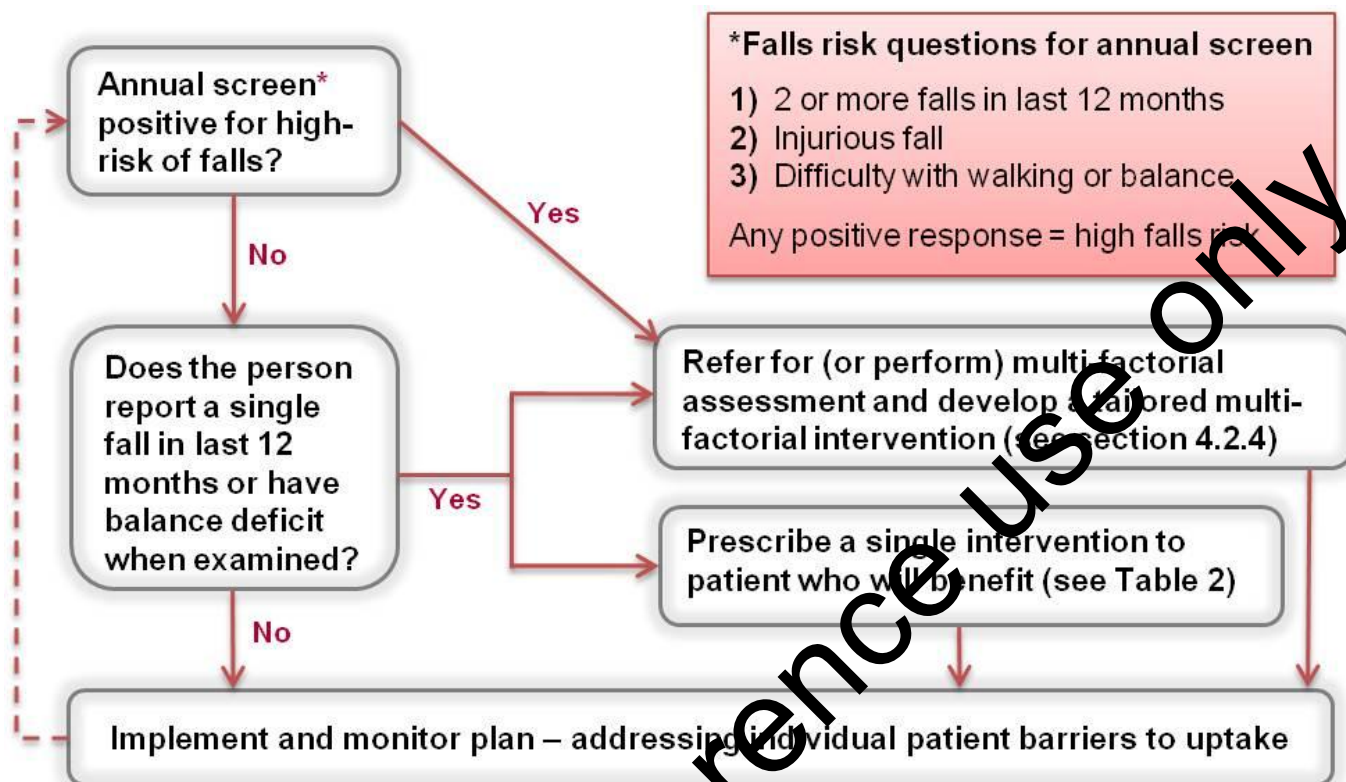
*Falls risk questions for annual screen

1) 2 or more falls in last 12 months
2) Injurious fall
3) Difficulty with walking or balance

Any positive response = high falls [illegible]

Annual screen* positive for high-risk of falls?

Yes

No

Does the person report a single fall in last 12 months or have balance deficit when examined?

Yes

No

Refer for (or perform) multi-factorial assessment and develop a tailored multi-factorial intervention (see section 4.2.4)

Prescribe a single intervention to patient who will benefit (see Table 2)

Implement and monitor plan – addressing individual patient barriers to uptake

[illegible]rence use only